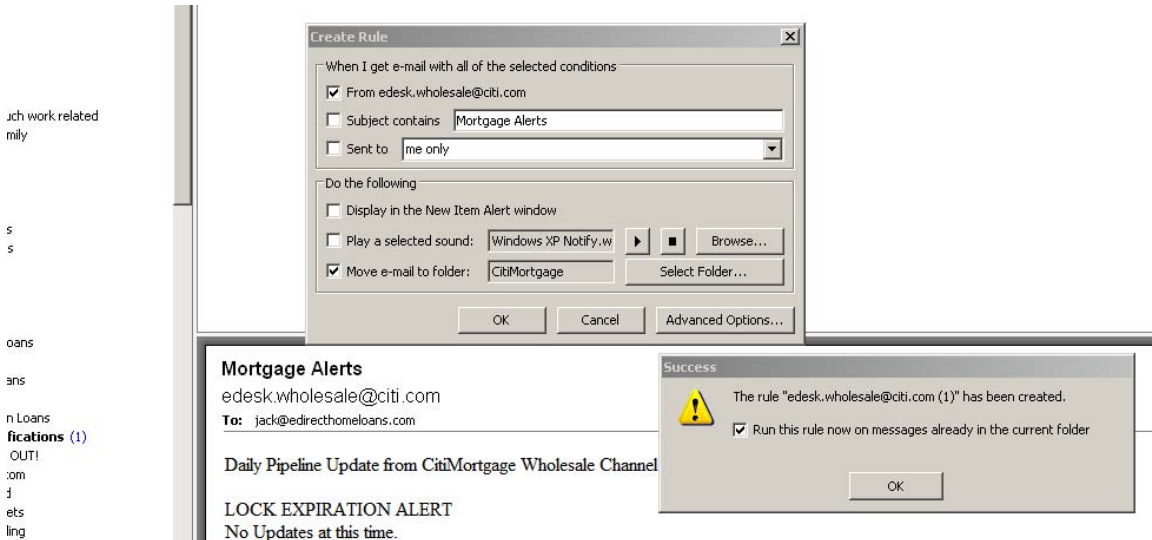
uch work related
mily

s
s

oans

ans

n Loans
fications (1)
OUT!
com
d
ets
ling

Create Rule

When I get e-mail with all of the selected conditions

From edesk.wholesale@citi.com

Subject contains Mortgage Alerts

Sent to me only

Do the following

Display in the New Item Alert window

Play a selected sound: Windows XP Notify.w Browse...

Move e-mail to folder: CitiMortgage Select Folder...

OK Cancel Advanced Options...

Mortgage Alerts
edesk.wholesale@citi.com
To: jack@edirecthomeloans.com

Daily Pipeline Update from CitiMortgage Wholesale Channel

LOCK EXPIRATION ALERT
No Updates at this time.

Success

The rule "edesk.wholesale@citi.com (1)" has been created.

Run this rule now on messages already in the current folder

OK